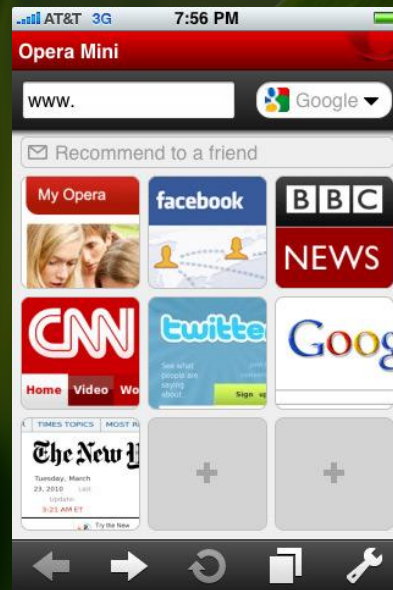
AT&T 3G 7:56 PM

Opera Mini

www.

Google

Recommend to a friend

My Opera

facebook

BBC NEWS

CNN

Home Video Wo

twitte

See what people are saying about

Sign up

Goog

TIMES TOPICS MOST R

The New Y

Tuesday, March 23, 2010

Updated 3:21 AM ET

Try the New